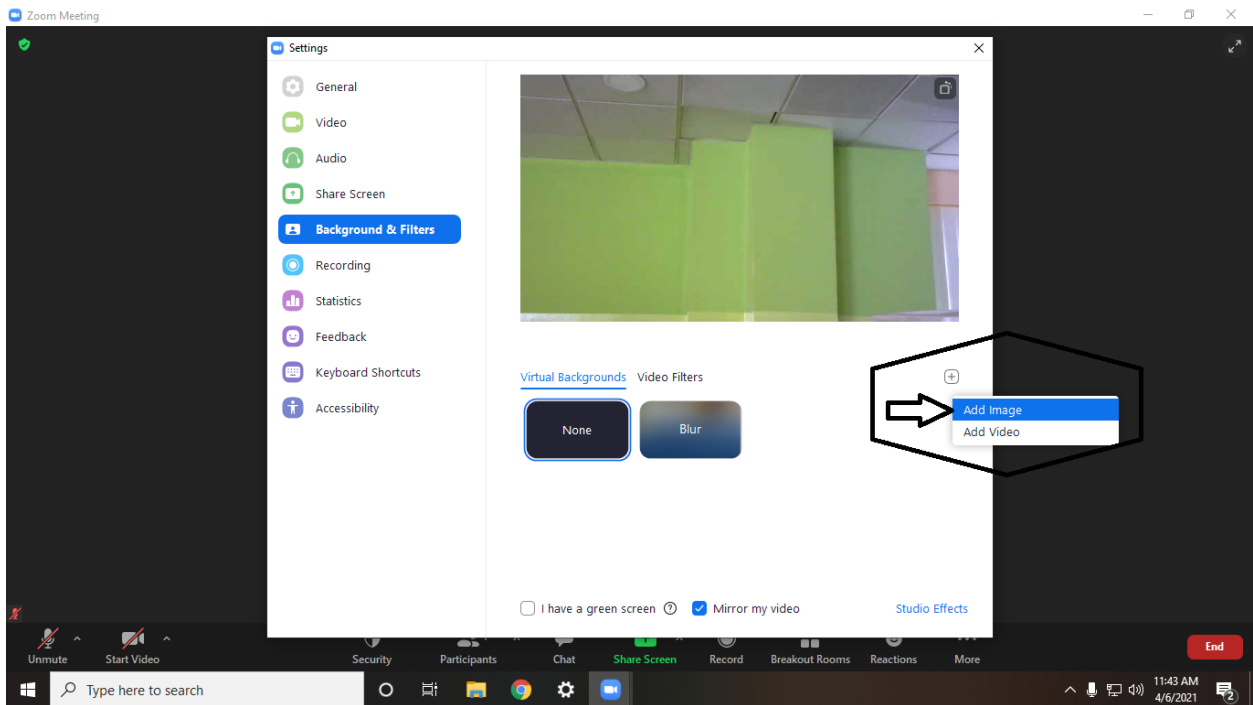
Zoom Meeting

Settings

General
Video
Audio
Share Screen
Background & Filters
Recording
Statistics
Feedback
Keyboard Shortcuts
Accessibility

Virtual Backgrounds Video Filters

None
Blur

Add Image
Add Video

I have a green screen
Mirror my video
Studio Effects

Unmute
Start Video
Security
Participants
Chat
Share Screen
Record
Breakout Rooms
Reactions
More
End

Type here to search

11:43 AM
4/6/2021